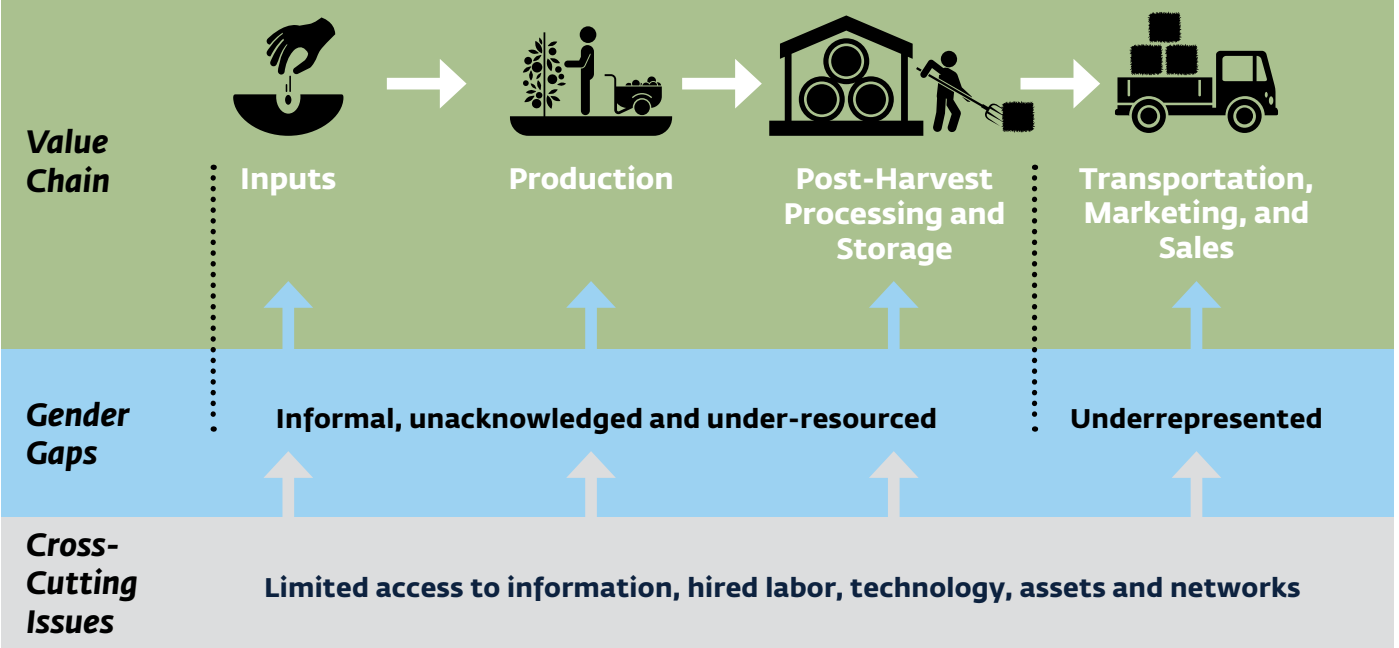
Value Chain

Inputs

Production

Post-Harvest Processing and Storage

Transportation, Marketing, and Sales

Gender Gaps

Informal, unacknowledged and under-resourced

Underrepresented

Cross-Cutting Issues

Limited access to information, hired labor, technology, assets and networks